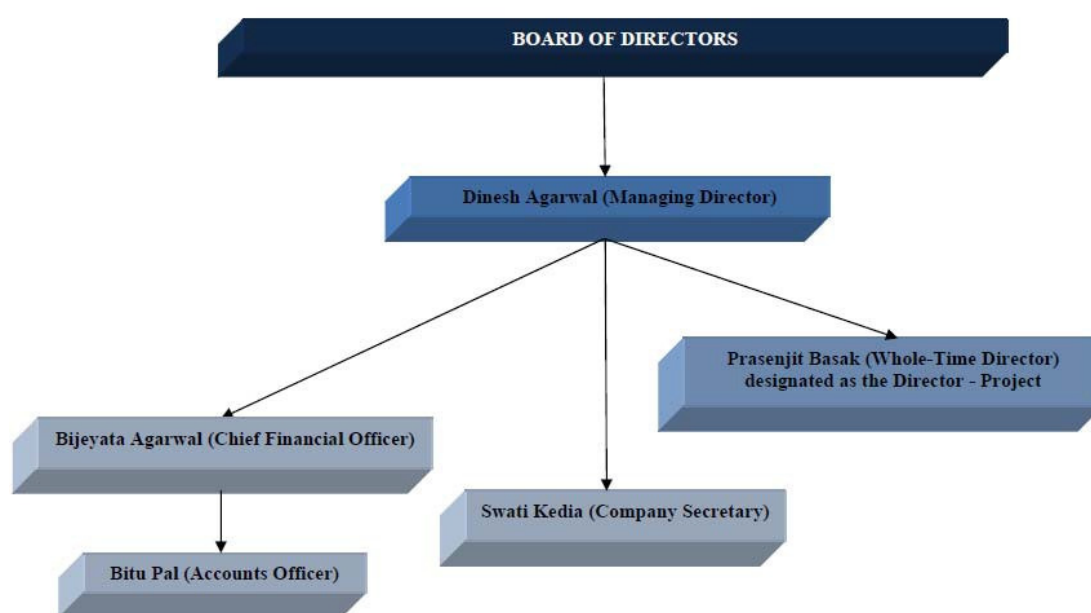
BOARD OF DIRECTORS

Dinesh Agarwal (Managing Director)

Prasenjit Basak (Whole-Time Director) designated as the Director - Project

Bijeyata Agarwal (Chief Financial Officer)

Swati Kedia (Company Secretary)

Bitu Pal (Accounts Officer)